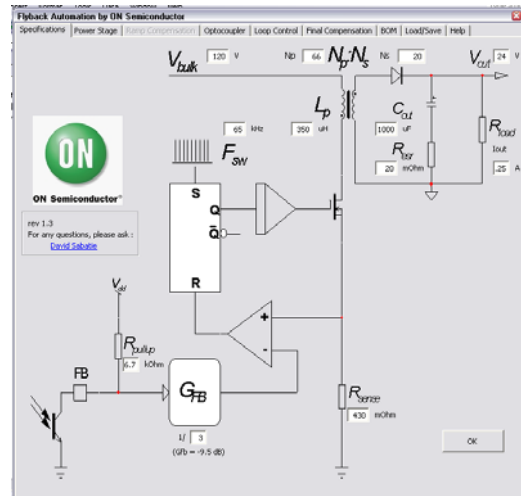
Flyback Automation by ON Semiconductor

Specifications | Power Stage | Ramp Compensation | Optocoupler | Loop Control | Final Compensation | BOM | Load/Save | Help

$V_{bulk}$ 120 V

Np 66 $N_p:N_s$ Ns 20

$V_{out}$ 24 V

$L_p$

65 kHz 350 uH

$C_{out}$ 1000 uF

$R_{esr}$ 20 mOhm

$R_{load}$ Iout .25 A

$F_{sw}$

ON

ON Semiconductor®

rev 1.3
For any questions, please ask :
David Sabatie

S
Q
$\bar{Q}$
R

+
-

$V_{dd}$

$R_{pullup}$ 6.7 kOhm

FB

$G_{FB}$

1/ 3
(Gfb = -9.5 dB)

$R_{sense}$ 430 mOhm

OK